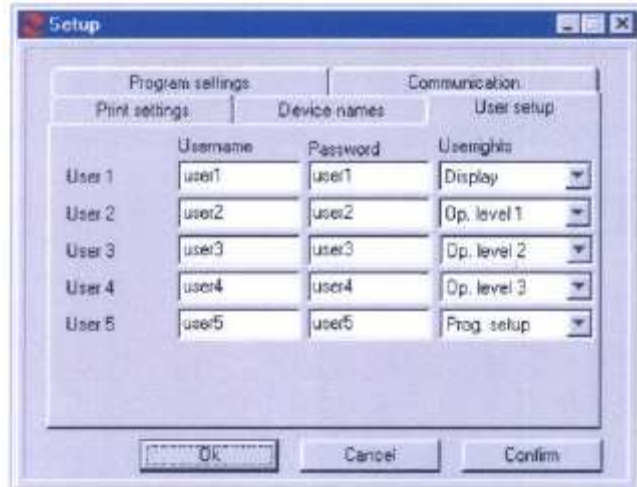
Setup

Program settings
Communication
Print settings
Device names
User setup

| | Username | Password | Userrights |
|---|---|---|---|
| User 1 | user1 | user1 | Display |
| User 2 | user2 | user2 | Op. level 1 |
| User 3 | user3 | user3 | Op. level 2 |
| User 4 | user4 | user4 | Op. level 3 |
| User 5 | user5 | user5 | Prog. setup |

Ok
Cancel
Confirm